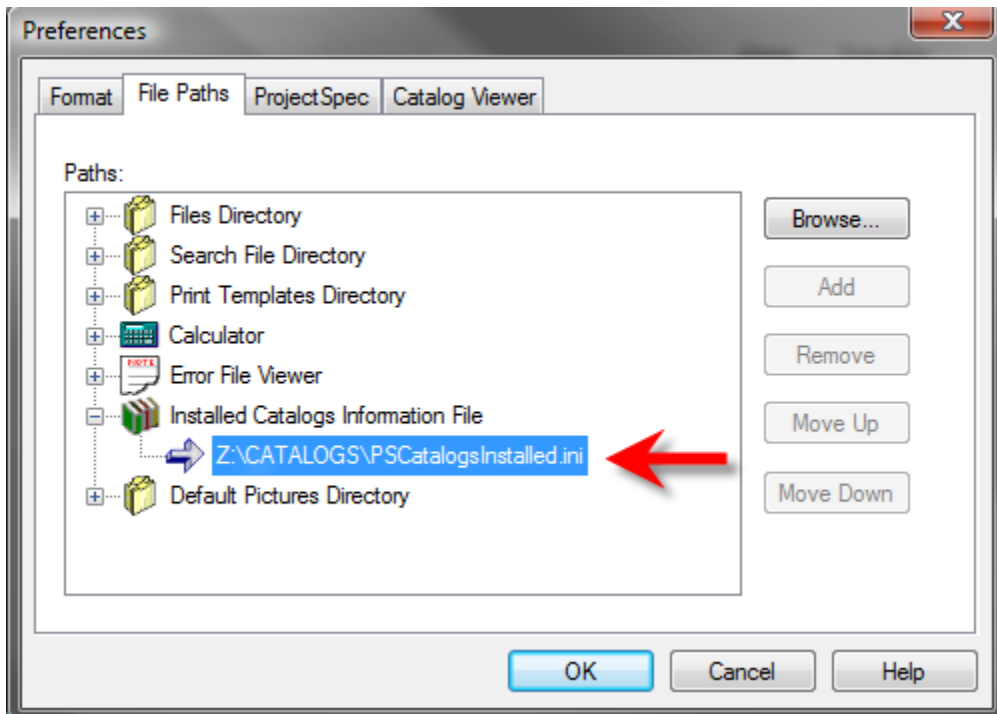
Preferences

Format File Paths ProjectSpec Catalog Viewer

Paths:

Files Directory
Search File Directory
Print Templates Directory
Calculator
Error File Viewer
Installed Catalogs Information File
Z:\CATALOGS\PSCatalogsInstalled.ini
Default Pictures Directory

Browse...
Add
Remove
Move Up
Move Down

OK Cancel Help